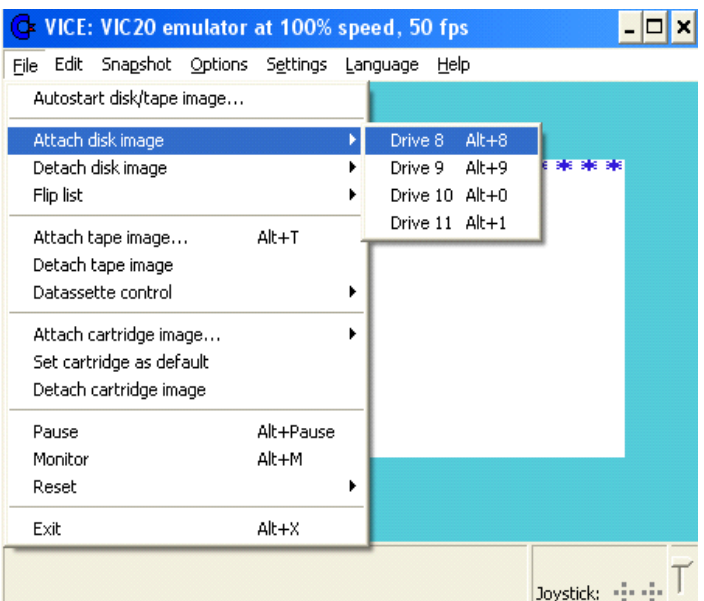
VICE: VIC20 emulator at 100% speed, 50 fps

File Edit Snapshot Options Settings Language Help

Autostart disk/tape image...

Attach disk image
Detach disk image
Flip list

Drive 8 Alt+8
Drive 9 Alt+9
Drive 10 Alt+0
Drive 11 Alt+1

Attach tape image... Alt+T
Detach tape image
Datassette control

Attach cartridge image...
Set cartridge as default
Detach cartridge image

Pause Alt+Pause
Monitor Alt+M
Reset

Exit Alt+X

Joystick: